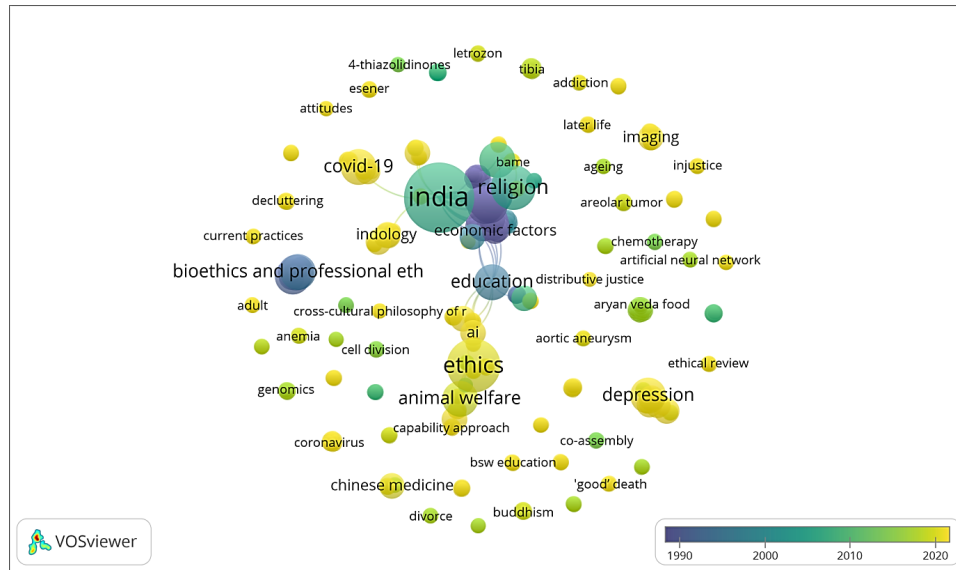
letrozon
4-thiazolidinones
tibia
addiction
esener
attitudes
later life
imaging
bame
covid-19
ageing
injustice
india
religion
decluttering
areolar tumor
economic factors
current practices
indology
chemotherapy
artificial neural network
bioethics and professional eth
education
distributive justice
aryan veda food
adult
cross-cultural philosophy of r
ai
anemia
cell division
aortic aneurysm
ethics
ethical review
genomics
animal welfare
depression
capability approach
coronavirus
co-assembly
bsw education
chinese medicine
'good' death
buddhism
divorce
VOSviewer
1990
2000
2010
2020